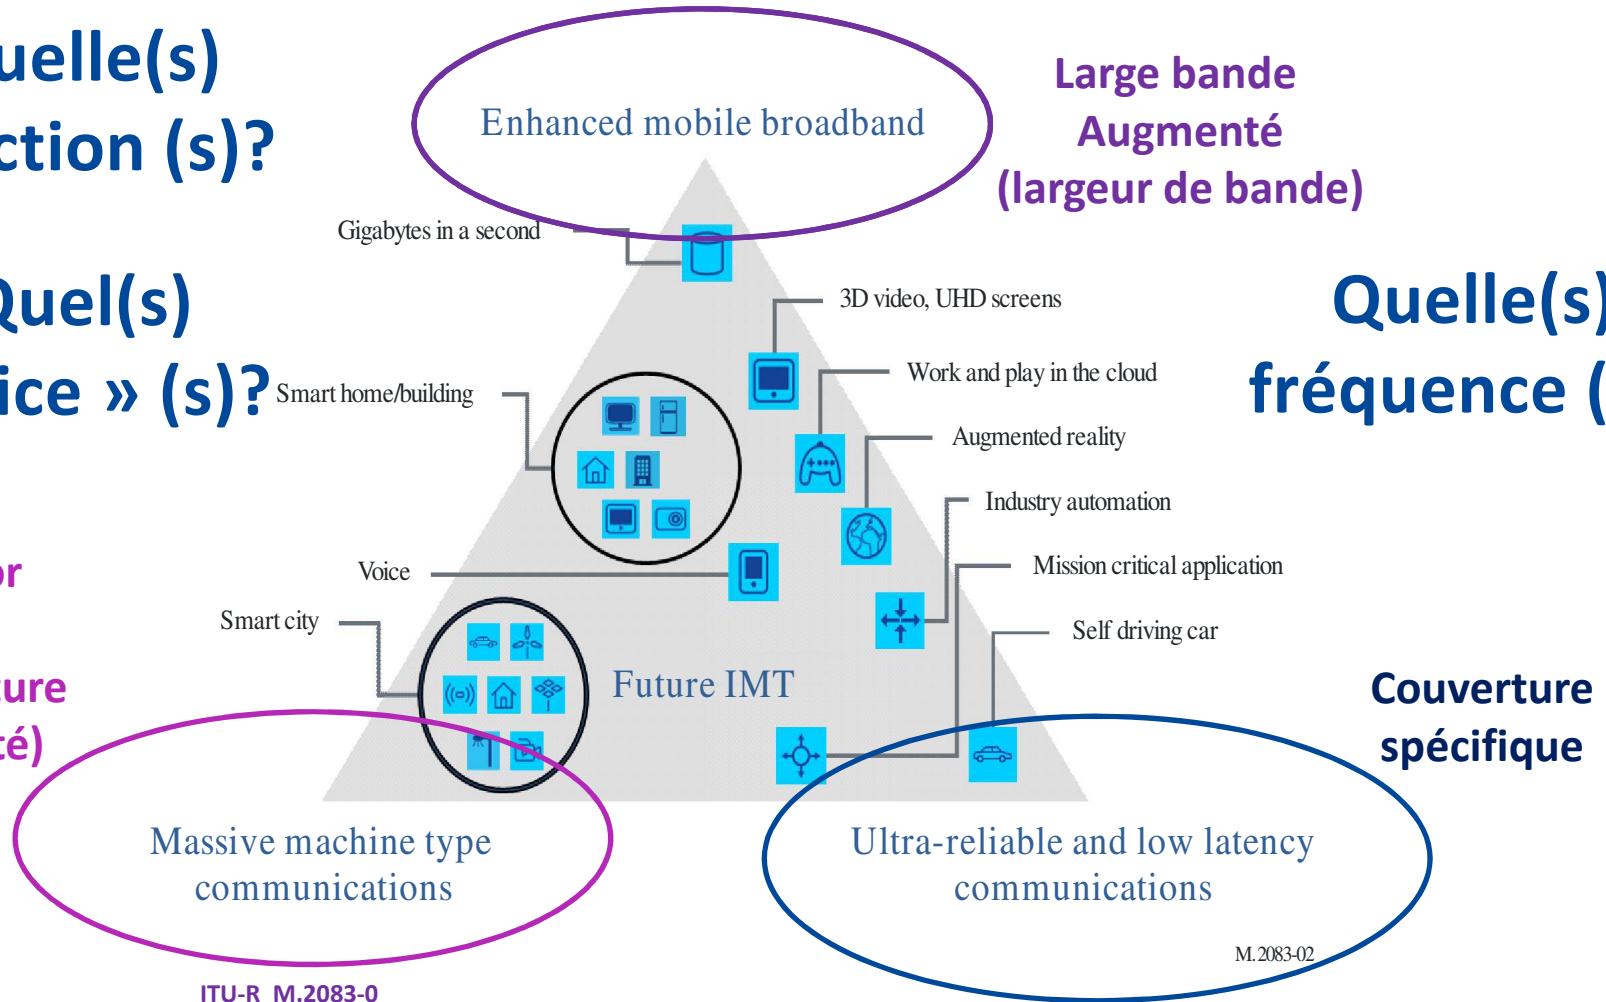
uelle(s)
ction (s)?

Quel(s)
ice » (s)?

or

ure
té)

Enhanced mobile broadband

Large bande
Augmenté
(largeur de bande)

Gigabytes in a second

3D video, UHD screens

Work and play in the cloud

Smart home/building

Augmented reality

Industry automation

Mission critical application

Voice

Self driving car

Smart city

Future IMT

Quelle(s)
fréquence (

Couverture
spécifique

Massive machine type communications

Ultra-reliable and low latency communications

M.2083-02

ITU-R M.2083-0